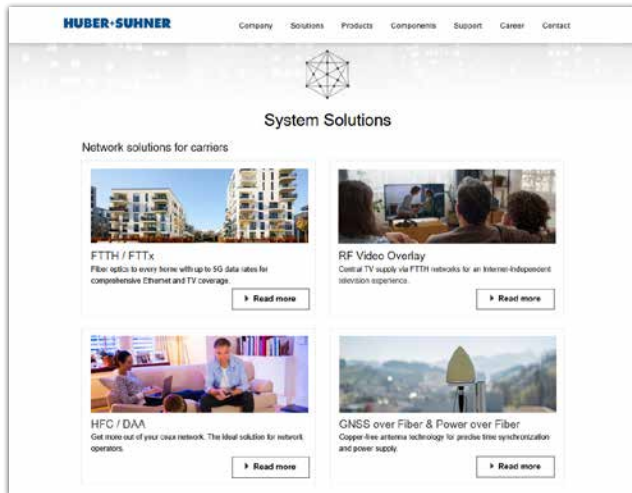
HUBER+SUHNER

Company Solutions Products Components Support Career Contact

System Solutions

Network solutions for carriers

FTTH / FTTx
Fiber optics to every home with up to 5G data rates for comprehensive Ethernet and TV coverage.

▸ Read more

RF Video Overlay
Central TV supply via FTTH networks for an Internet-independent television experience.

▸ Read more

HFC / DAA
Get more out of your coax network. The ideal solution for network operators.

▸ Read more

GNSS over Fiber & Power over Fiber
Copper-free antenna technology for precise time synchronization and power supply.

▸ Read more